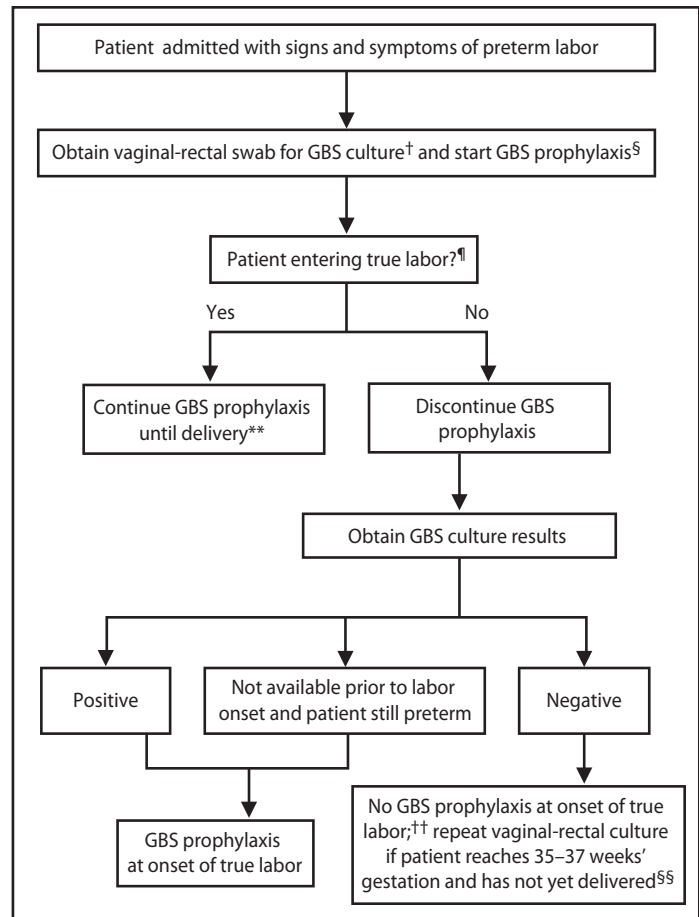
Patient admitted with signs and symptoms of preterm labor

Obtain vaginal-rectal swab for GBS culture$^{\dagger}$ and start GBS prophylaxis$^{\S}$

Patient entering true labor?$^{\P}$

Yes

No

Continue GBS prophylaxis until delivery**

Discontinue GBS prophylaxis

Obtain GBS culture results

Positive

Not available prior to labor onset and patient still preterm

Negative

GBS prophylaxis at onset of true labor

No GBS prophylaxis at onset of true labor;$^{\dagger\dagger}$ repeat vaginal-rectal culture if patient reaches 35–37 weeks' gestation and has not yet delivered$^{\S\S}$